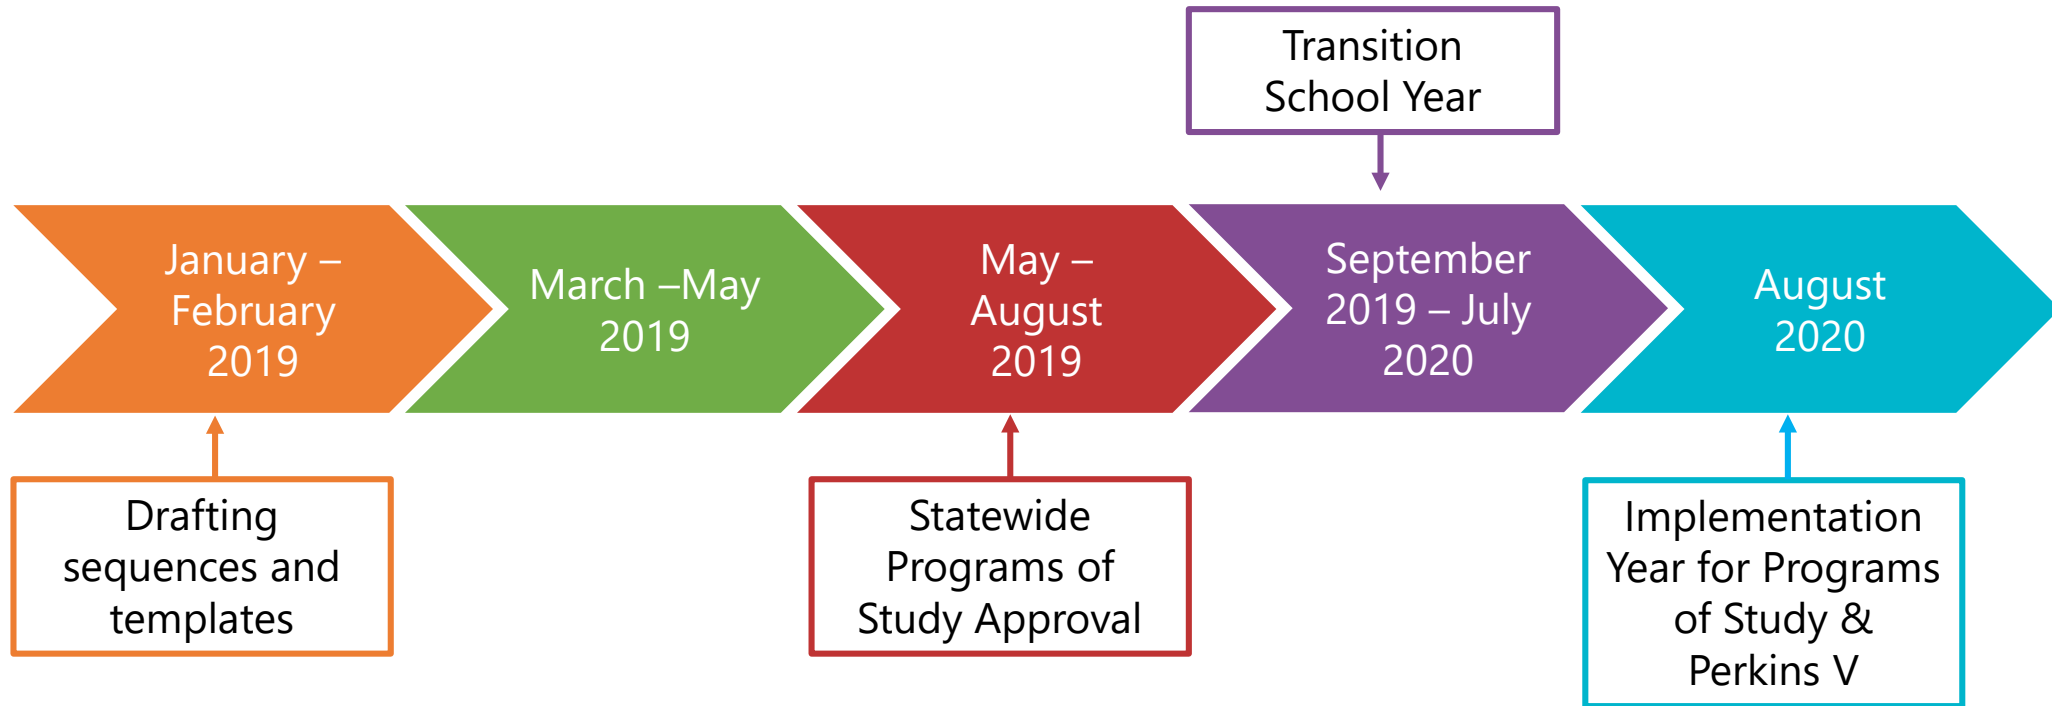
Transition School Year

January – February 2019

March –May 2019

May – August 2019

September 2019 – July 2020

August 2020

Drafting sequences and templates

Statewide Programs of Study Approval

Implementation Year for Programs of Study & Perkins V